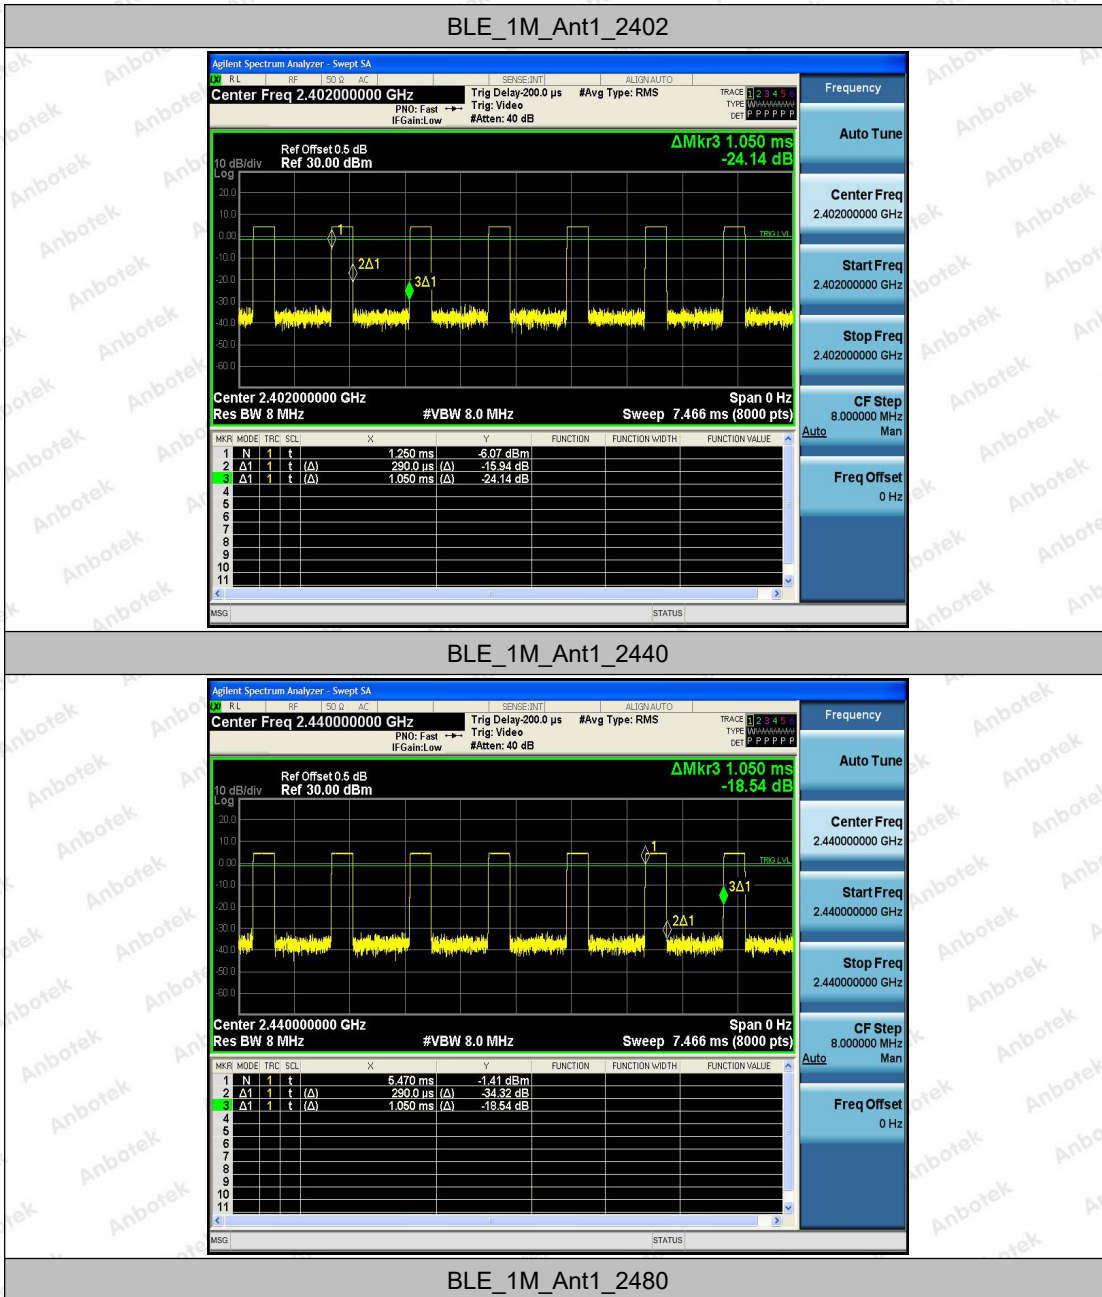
BLE_1M_Ant1_2402

Agilent Spectrum Analyzer - Swept SA
RL RF 50 Ω AC SENSE:INT ALIGN AUTO
Center Freq 2.402000000 GHz
PNO: Fast
IFGain:Low
Trig Delay-200.0 µs
Trig: Video
#Atten: 40 dB
#Avg Type: RMS
TRACE 1 2 3 4 5 6
TYPE
DET P P P P P P

Frequency

Ref Offset 0.5 dB
10 dB/div Ref 30.00 dBm
Log
ΔMkr3 1.050 ms
-24.14 dB

20.0
10.0
0.00
-10.0
-20.0
-30.0
-40.0
-50.0
-60.0
1
2Δ1
3Δ1
TRIG LVL

Center 2.402000000 GHz
Res BW 8 MHz
#VBW 8.0 MHz
Span 0 Hz
Sweep 7.466 ms (8000 pts)

| MKR | MODE | TRC | SCL | X | Y | FUNCTION | FUNCTION WIDTH | FUNCTION VALUE |
|---|---|---|---|---|---|---|---|---|
| 1 | N | 1 | t | 1.250 ms | -6.07 dBm | | | |
| 2 | Δ1 | 1 | t (Δ) | 290.0 µs (Δ) | -15.94 dB | | | |
| 3 | Δ1 | 1 | t (Δ) | 1.050 ms (Δ) | -24.14 dB | | | |
| 4 | | | | | | | | |
| 5 | | | | | | | | |
| 6 | | | | | | | | |
| 7 | | | | | | | | |
| 8 | | | | | | | | |
| 9 | | | | | | | | |
| 10 | | | | | | | | |
| 11 | | | | | | | | |

MSG STATUS

Auto Tune
Center Freq
2.402000000 GHz
Start Freq
2.402000000 GHz
Stop Freq
2.402000000 GHz
CF Step
8.000000 MHz
Auto Man
Freq Offset
0 Hz

BLE_1M_Ant1_2440

Agilent Spectrum Analyzer - Swept SA
RL RF 50 Ω AC SENSE:INT ALIGN AUTO
Center Freq 2.440000000 GHz
PNO: Fast
IFGain:Low
Trig Delay-200.0 µs
Trig: Video
#Atten: 40 dB
#Avg Type: RMS
TRACE 1 2 3 4 5 6
TYPE
DET P P P P P P

Frequency

Ref Offset 0.5 dB
10 dB/div Ref 30.00 dBm
Log
ΔMkr3 1.050 ms
-18.54 dB

20.0
10.0
0.00
-10.0
-20.0
-30.0
-40.0
-50.0
-60.0
1
3Δ1
2Δ1
TRIG LVL

Center 2.440000000 GHz
Res BW 8 MHz
#VBW 8.0 MHz
Span 0 Hz
Sweep 7.466 ms (8000 pts)

| MKR | MODE | TRC | SCL | X | Y | FUNCTION | FUNCTION WIDTH | FUNCTION VALUE |
|---|---|---|---|---|---|---|---|---|
| 1 | N | 1 | t | 5.470 ms | -1.41 dBm | | | |
| 2 | Δ1 | 1 | t (Δ) | 290.0 µs (Δ) | -34.32 dB | | | |
| 3 | Δ1 | 1 | t (Δ) | 1.050 ms (Δ) | -18.54 dB | | | |
| 4 | | | | | | | | |
| 5 | | | | | | | | |
| 6 | | | | | | | | |
| 7 | | | | | | | | |
| 8 | | | | | | | | |
| 9 | | | | | | | | |
| 10 | | | | | | | | |
| 11 | | | | | | | | |

MSG STATUS

Auto Tune
Center Freq
2.440000000 GHz
Start Freq
2.440000000 GHz
Stop Freq
2.440000000 GHz
CF Step
8.000000 MHz
Auto Man
Freq Offset
0 Hz

BLE_1M_Ant1_2480